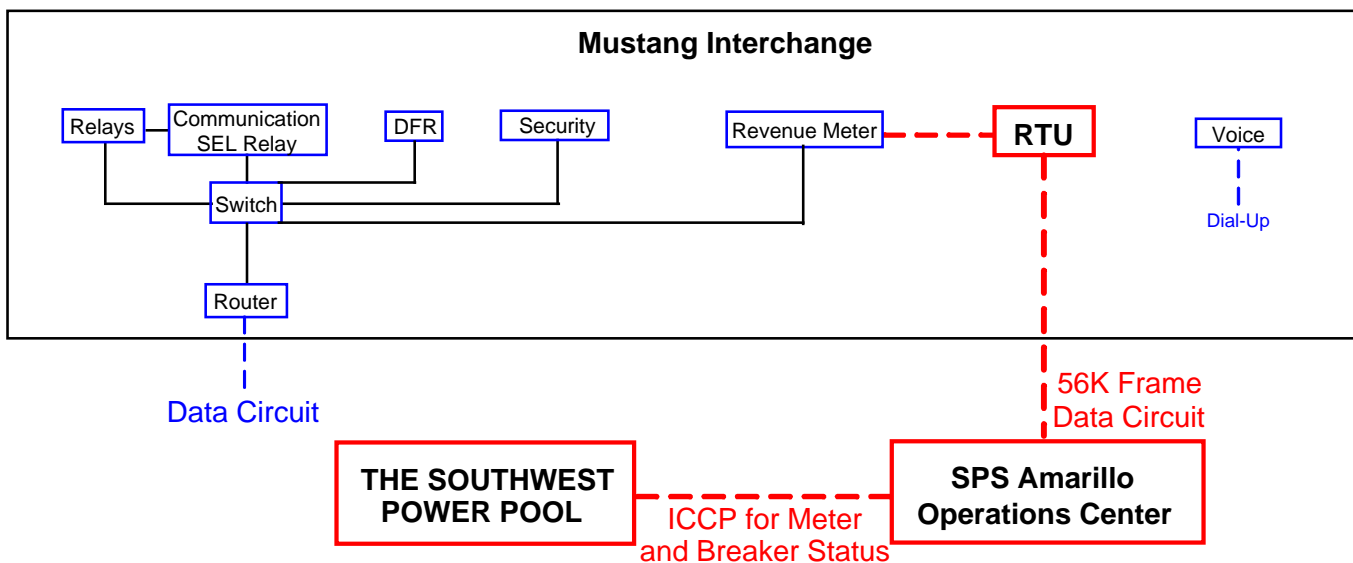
Mustang Interchange

Relays

Communication SEL Relay

DFR

Security

Revenue Meter

RTU

Voice

Switch

Dial-Up

Router

Data Circuit

56K Frame Data Circuit

THE SOUTHWEST POWER POOL

SPS Amarillo Operations Center

ICCP for Meter and Breaker Status